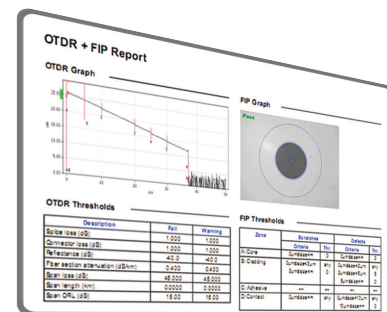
OTDR + FIP Report

OTDR Graph

FIP Graph

Pass

OTDR Thresholds

| Description | Fail | Warning |
|---|---|---|
| Splice loss (dB) | 1.000 | 1.000 |
| Connector loss (dB) | 1.000 | 1.000 |
| Reflectance (dB) | -40.0 | -40.0 |
| Fiber section attenuation (dB/km) | 0.400 | 0.400 |
| Span loss (dB) | 45.000 | 45.000 |
| Span length (km) | 0.0000 | 0.0000 |
| Span ORL (dB) | 15.00 | 15.00 |

FIP Thresholds

| Zone | Scratches | | Defects | |
|---|---|---|---|---|
| | Criteria | Thr. | Criteria | Thr. |
| A: Core | Surfsize<=∞ | 0 | Surfsize<=∞ | 0 |
| B: Cladding | Surfsize>3µm Surfsize<=∞ | any 0 | Surfsize<2µm Surfsize>5µm Surfsize<=∞ | any 5 0 |
| C: Adhesive | --- | --- | --- | --- |
| D: Contact | Surfsize<=∞ | any | Surfsize>=10µm Surfsize<=∞ | any 0 |